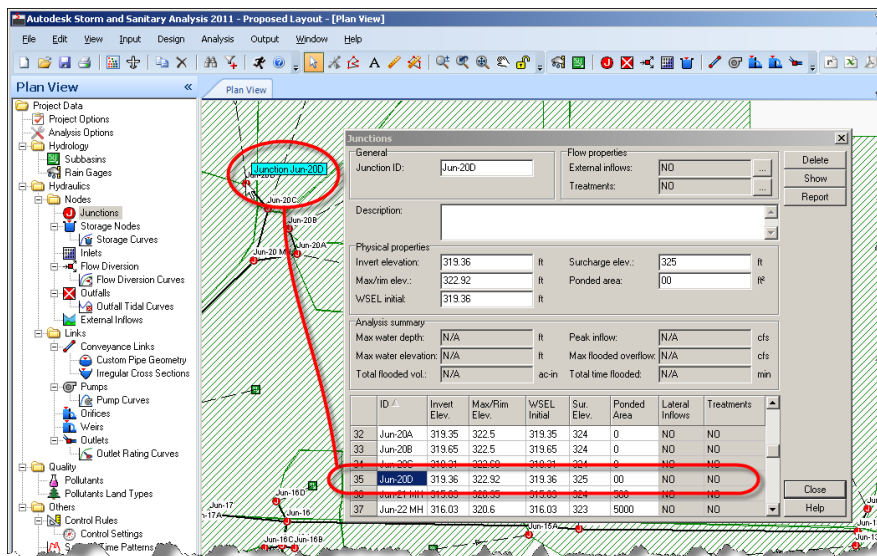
Autodesk Storm and Sanitary Analysis 2011 - Proposed Layout - [Plan View]

File Edit View Input Design Analysis Output Window Help

Plan View «

Plan View

Project Data
Project Options
Analysis Options
Hydrology
Subbasins
Rain Gages
Hydraulics
Nodes
Junctions
Storage Nodes
Storage Curves
Inlets
Flow Diversion
Flow Diversion Curves
Outfalls
Outfall Tidal Curves
External Inflows
Links
Conveyance Links
Custom Pipe Geometry
Irregular Cross Sections
Pumps
Pump Curves
Orifices
Weirs
Outlets
Outlet Rating Curves
Quality
Pollutants
Pollutants Land Types
Others
Control Rules
Control Settings
S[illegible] Time Patterns

Junction Jun-20D
Jun-20C
Jun-20B
Jun-20A
Jun-20 MH
Jun-17
Jun-17A
Jun-16D
Jun-16
Jun-16C
Jun-16B
Jun-16A
Jun-13

Junctions

General
Junction ID: Jun-20D

Flow properties
External inflows: NO ...
Treatments: NO ...

Delete
Show
Report

Description:

Physical properties
Invert elevation: 319.36 ft
Surcharge elev.: 325 ft
Max/rim elev.: 322.92 ft
Ponded area: 00 ft²
WSEL initial: 319.36 ft

Analysis summary
Max water depth: N/A ft
Peak inflow: N/A cfs
Max water elevation: N/A ft
Max flooded overflow: N/A cfs
Total flooded vol.: N/A ac-in
Total time flooded: N/A min

| | ID | Invert Elev. | Max/Rim Elev. | WSEL Initial | Sur. Elev. | Ponded Area | Lateral Inflows | Treatments |
|---|---|---|---|---|---|---|---|---|
| 32 | Jun-20A | 319.35 | 322.5 | 319.35 | 324 | 0 | NO | NO |
| 33 | Jun-20B | 319.65 | 322.5 | 319.65 | 324 | 0 | NO | NO |
| 34 | Jun-20C | 319.31 | 322.00 | 319.31 | 324 | 0 | NO | NO |
| 35 | Jun-20D | 319.36 | 322.92 | 319.36 | 325 | 00 | NO | NO |
| 36 | Jun-21 MH | 315.03 | 320.35 | 315.03 | 324 | 500 | NO | NO |
| 37 | Jun-22 MH | 316.03 | 320.6 | 316.03 | 323 | 5000 | NO | NO |

Close
Help